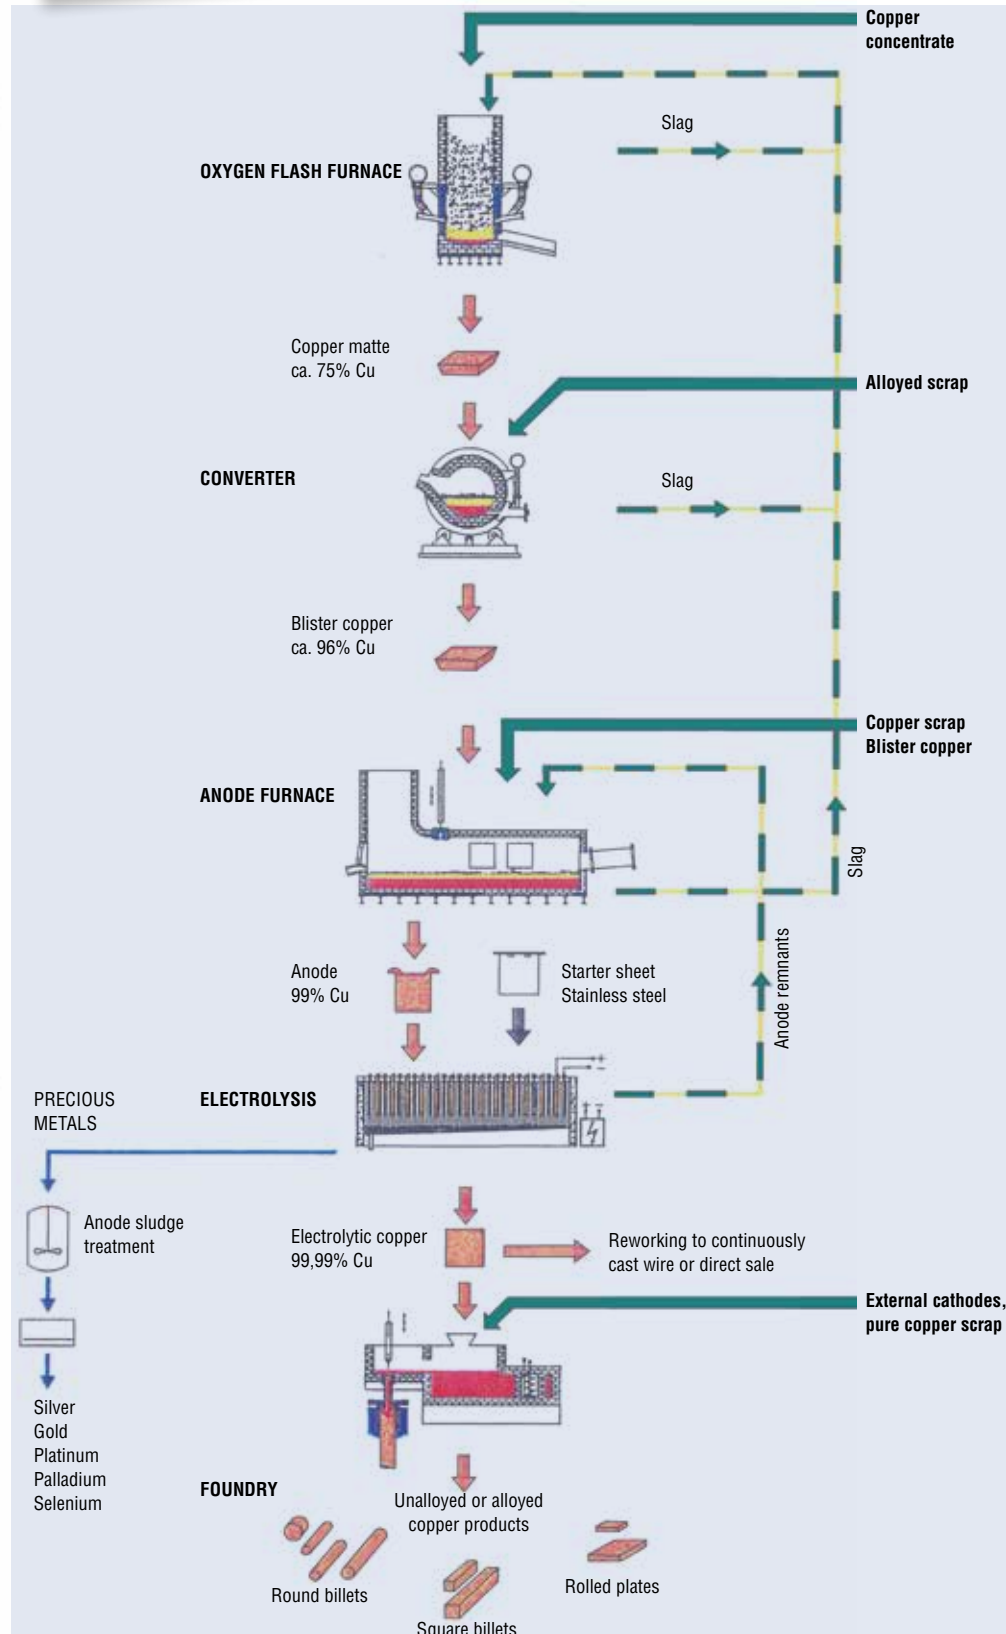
Copper concentrate

Slag

OXYGEN FLASH FURNACE

Copper matte
ca. 75% Cu

Alloyed scrap

CONVERTER

Slag

Blister copper
ca. 96% Cu

Copper scrap
Blister copper

ANODE FURNACE

Slag

Anode
99% Cu

Starter sheet
Stainless steel

Anode remnants

PRECIOUS METALS

ELECTROLYSIS

Anode sludge treatment

Electrolytic copper
99,99% Cu

Reworking to continuously cast wire or direct sale

External cathodes,
pure copper scrap

Silver
Gold
Platinum
Palladium
Selenium

FOUNDRY

Unalloyed or alloyed copper products

Round billets

Rolled plates

Square billets